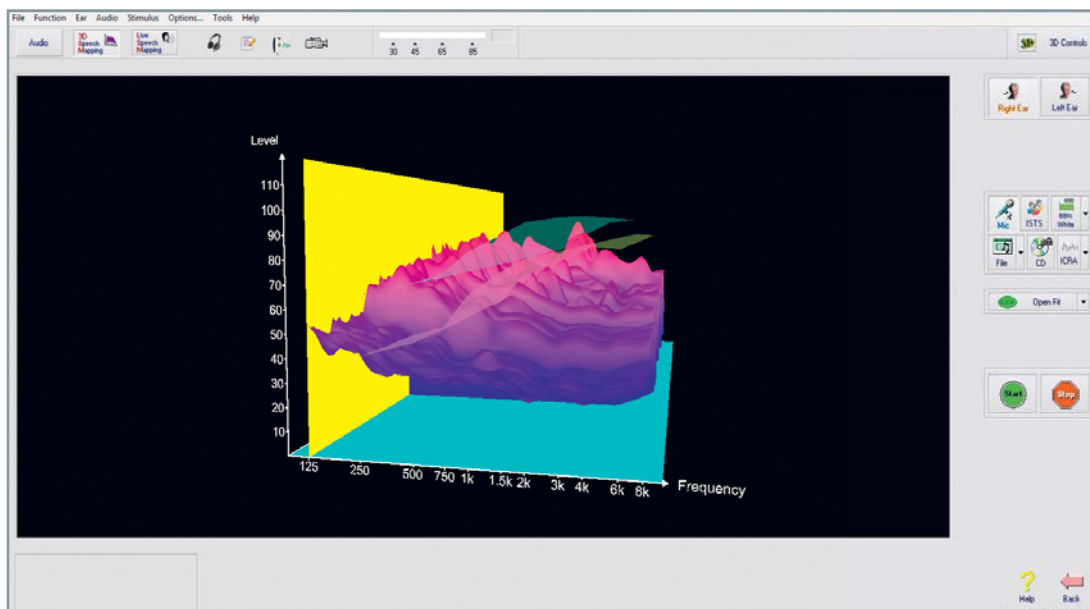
File Function Ear Audio Stimulus Options... Tools Help

Audio

3D Speech Mapping

Live Speech Mapping

30 45 65 85

3D Controls

Right Ear

Left Ear

Level

110
100
90
80
70
60
50
40
30
20
10

125 250 500 750 1k 1.5k 2k 3k 4k 6k 8k Frequency

Mic

ISTS

White

File

CD

ICRA

Open Fit

Start

Stop

Help

Back